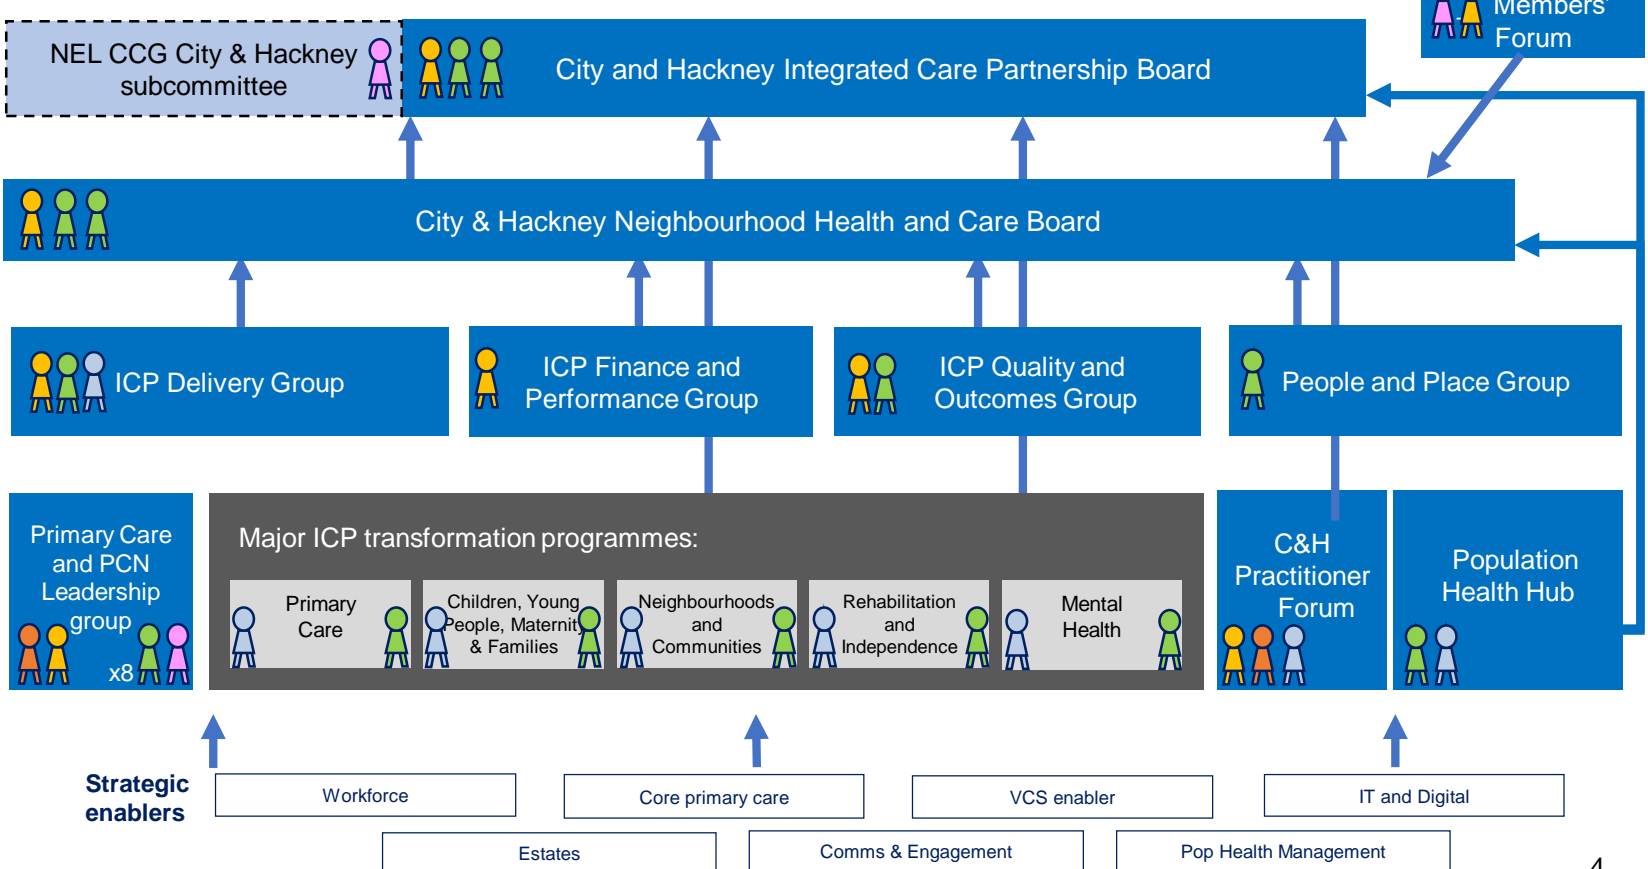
NEL CCG City & Hackney subcommittee

City and Hackney Integrated Care Partnership Board

Members Forum

City & Hackney Neighbourhood Health and Care Board

ICP Delivery Group

ICP Finance and Performance Group

ICP Quality and Outcomes Group

People and Place Group

Primary Care and PCN Leadership group

x8

Major ICP transformation programmes:

Primary Care

Children, Young People, Maternity & Families

Neighbourhoods and Communities

Rehabilitation and Independence

Mental Health

C&H Practitioner Forum

Population Health Hub

Strategic enablers

Workforce

Core primary care

VCS enabler

IT and Digital

Estates

Comms & Engagement

Pop Health Management

4